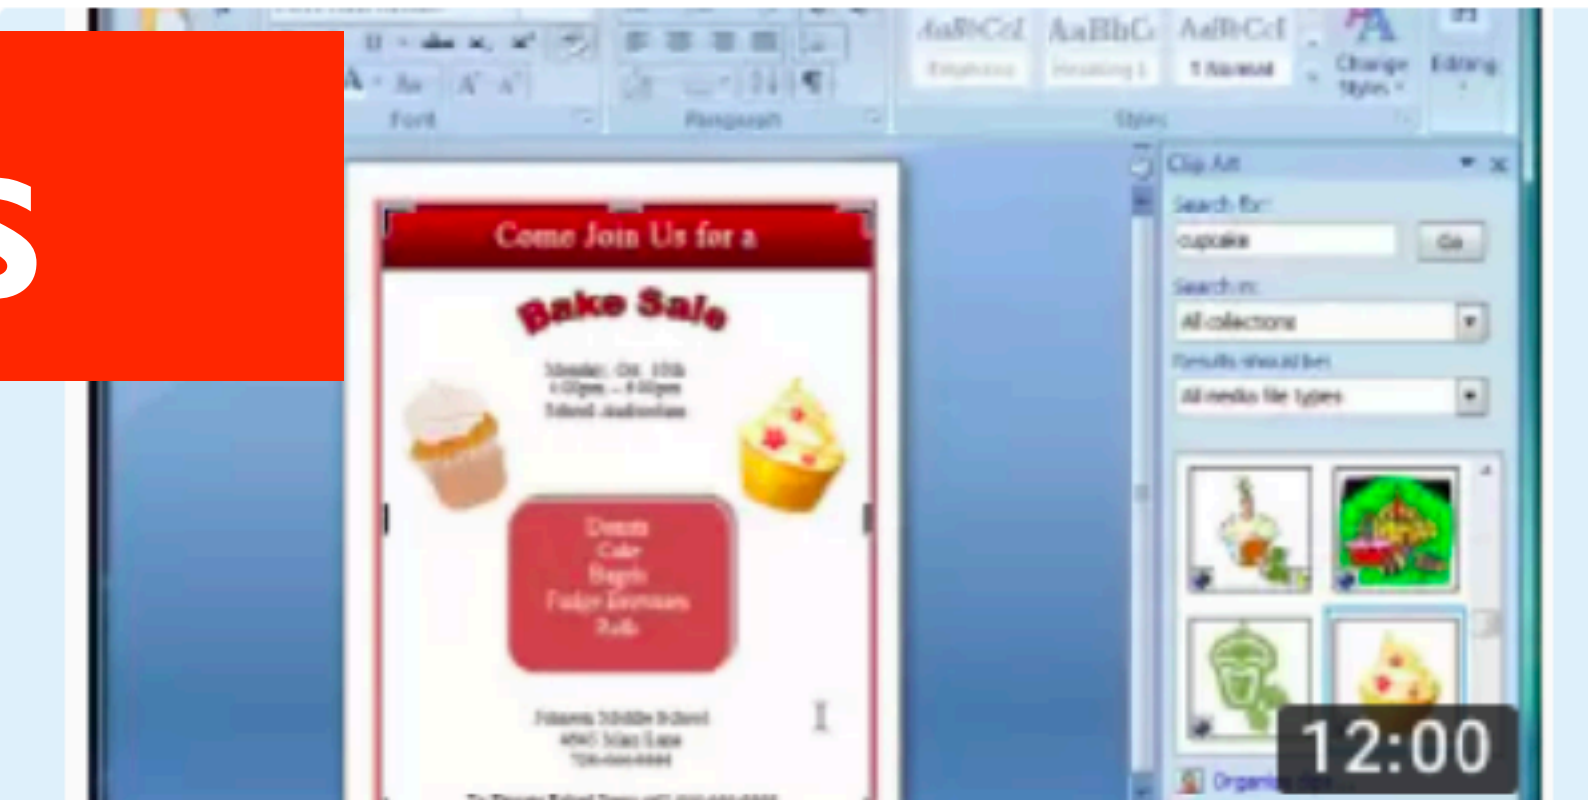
s

Font
Paragraph
AaBbCcI AaBbC AaBbCcI
Emphasis Heading 1 1 Normal
Change Styles
Editing
Styles

Come Join Us for a
Bake Sale
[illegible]
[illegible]
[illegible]
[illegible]
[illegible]
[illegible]
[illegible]
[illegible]
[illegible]
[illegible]
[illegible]

Clip Art
Search for:
cupcake
Go
Search in:
All collections
Results should be:
All media file types
Organize clips

12:00